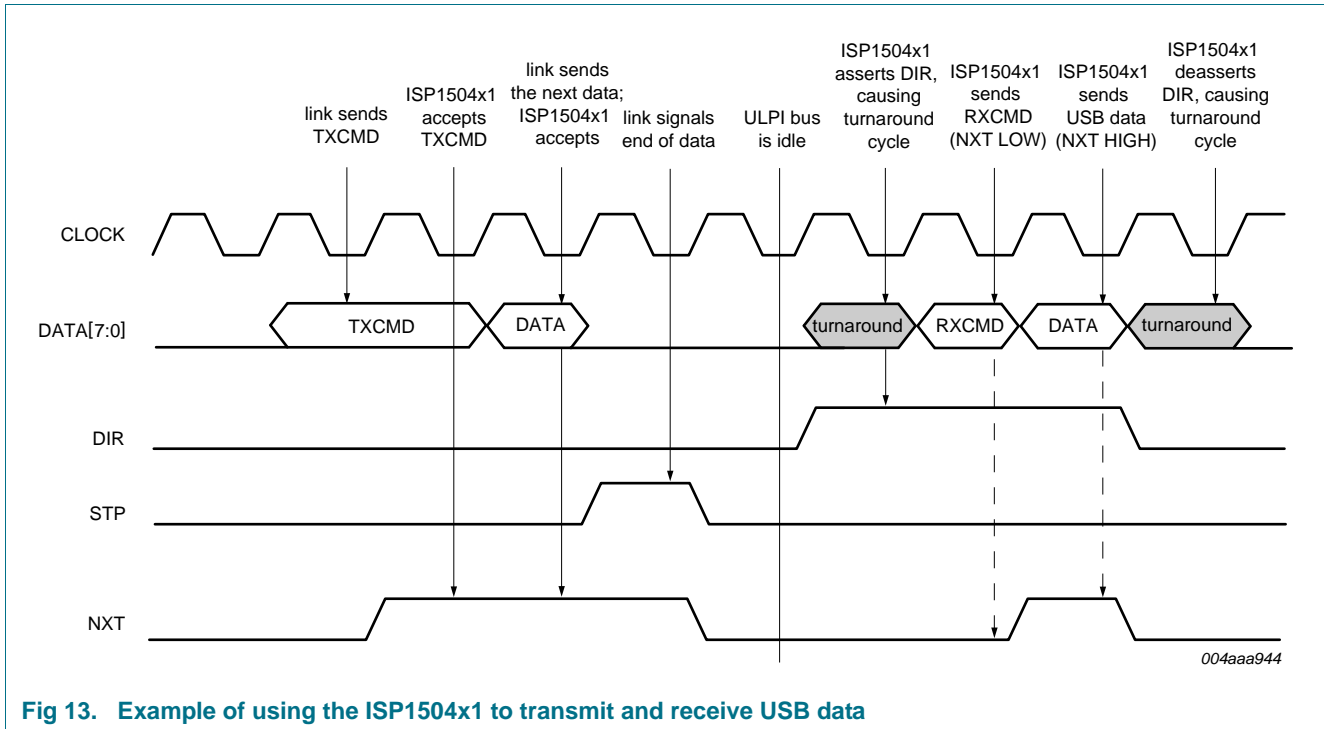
link sends TXCMD

ISP1504x1 accepts TXCMD

link sends the next data; ISP1504x1 accepts

link signals end of data

ULPI bus is idle

ISP1504x1 asserts DIR, causing turnaround cycle

ISP1504x1 sends RXCMD (NXT LOW)

ISP1504x1 sends USB data (NXT HIGH)

ISP1504x1 deasserts DIR, causing turnaround cycle

CLOCK

DATA[7:0]

TXCMD

DATA

turnaround

RXCMD

DATA

turnaround

DIR

STP

NXT

004aaa944

Fig 13. Example of using the ISP1504x1 to transmit and receive USB data